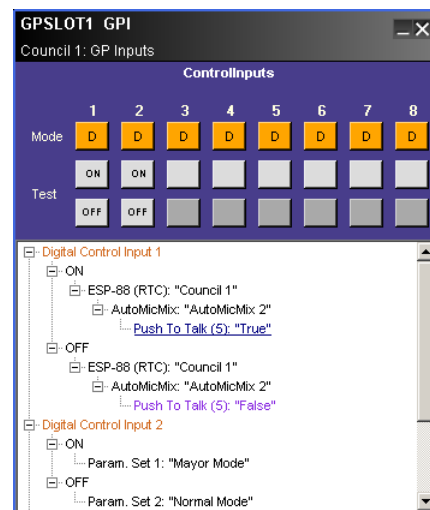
GPSLOT1 GPI
Council 1: GP Inputs

ControlInputs

| | 1 | 2 | 3 | 4 | 5 | 6 | 7 | 8 |
|---|---|---|---|---|---|---|---|---|
| Mode | D | D | D | D | D | D | D | D |
| Test | ON | ON | | | | | | |
| | OFF | OFF | | | | | | |

Digital Control Input 1
ON
ESP-88 (RTC): "Council 1"
AutoMicMix: "AutoMicMix 2"
Push To Talk (5): "True"
OFF
ESP-88 (RTC): "Council 1"
AutoMicMix: "AutoMicMix 2"
Push To Talk (5): "False"
Digital Control Input 2
ON
Param. Set 1: "Mayor Mode"
OFF
Param. Set 2: "Normal Mode"